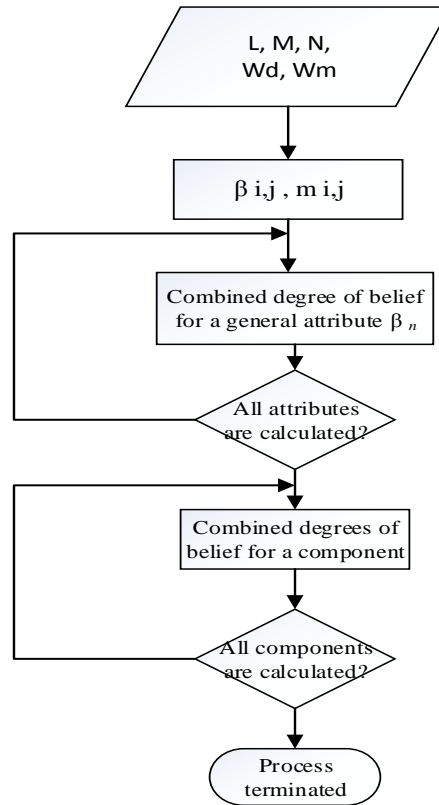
L, M, N, Wd, Wm

β i,j , m i,j

Combined degree of belief for a general attribute $\beta_n$

All attributes are calculated?

Combined degrees of belief for a component

All components are calculated?

Process terminated